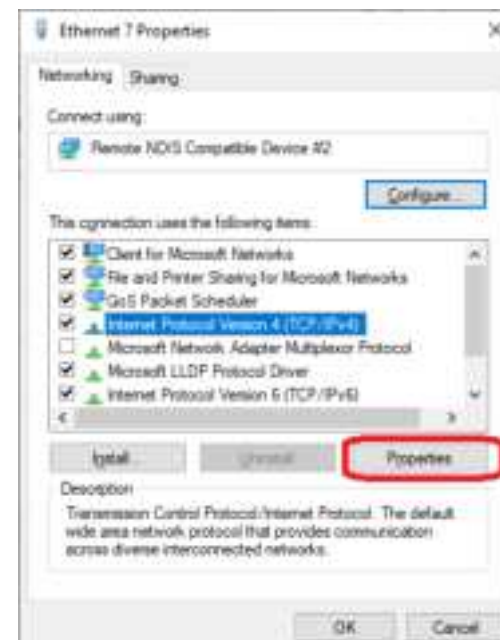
Ethernet 7 Properties

Networking Sharing

Connect using:

Remote NDIS Compatible Device #2

Configure...

This connection uses the following items:

Client for Microsoft Networks
File and Printer Sharing for Microsoft Networks
QoS Packet Scheduler
Internet Protocol Version 4 (TCP/IPv4)
Microsoft Network Adapter Multiplexor Protocol
Microsoft LLDP Protocol Driver
Internet Protocol Version 6 (TCP/IPv6)

Install... Uninstall Properties

Description

Transmission Control Protocol/Internet Protocol. The default wide area network protocol that provides communication across diverse interconnected networks.

OK Cancel